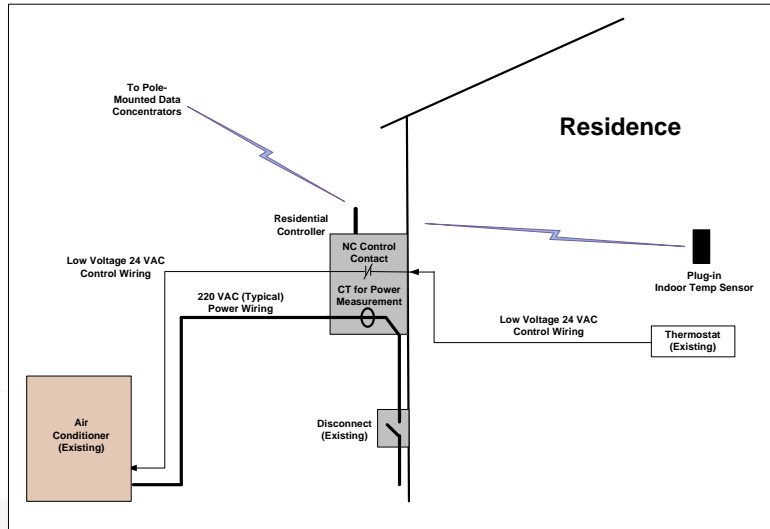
To Pole-Mounted Data Concentrators

Residence

Residential Controller

NC Control Contact

Low Voltage 24 VAC Control Wiring

CT for Power Measurement

220 VAC (Typical) Power Wiring

Plug-in Indoor Temp Sensor

Low Voltage 24 VAC Control Wiring

Thermostat (Existing)

Air Conditioner (Existing)

Disconnect (Existing)